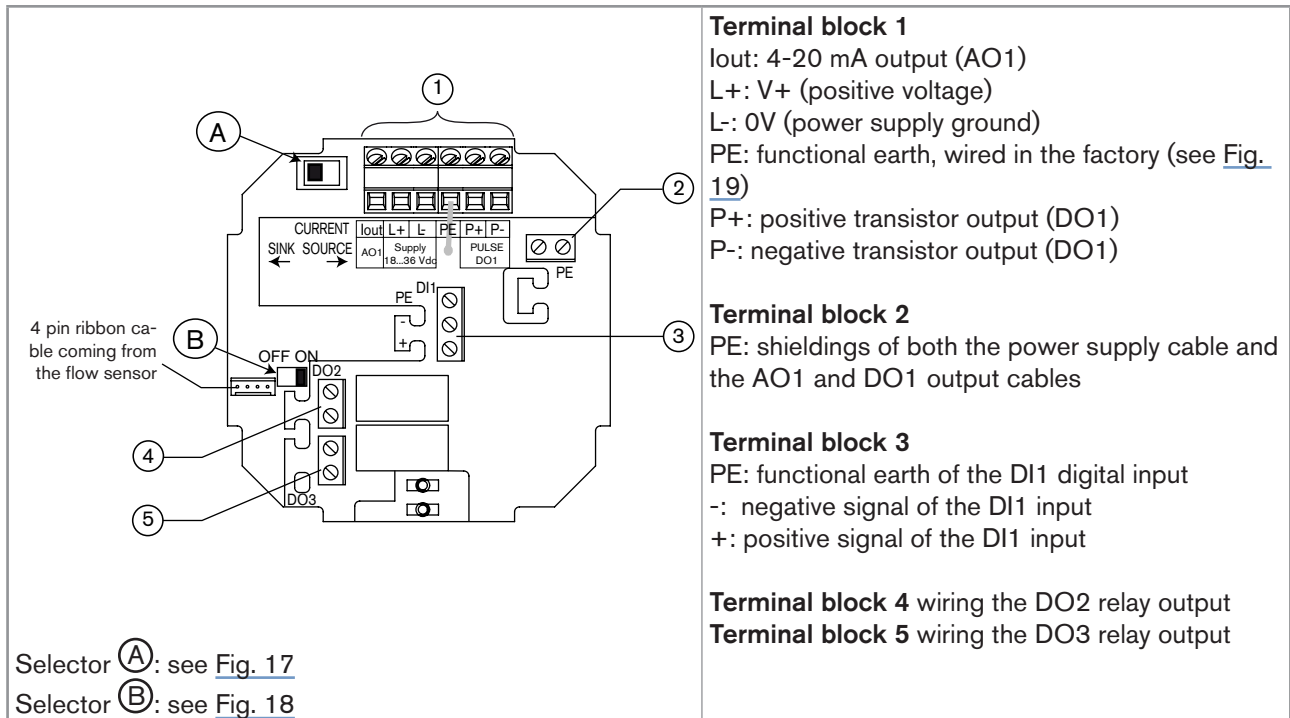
1

A

2

CURRENT Iout L+ L- PE P+ P-

SINK SOURCE AO1 Supply 18...36 Vdc PULSE DO1

PE

PE DI1

-

+

3

4 pin ribbon cable coming from the flow sensor

B

OFF ON

DO2

4

5

DO3

Selector A: see Fig. 17

Selector B: see Fig. 18

**Terminal block 1**
Iout: 4-20 mA output (AO1)
L+: V+ (positive voltage)
L-: 0V (power supply ground)
PE: functional earth, wired in the factory (see Fig. 19)
P+: positive transistor output (DO1)
P-: negative transistor output (DO1)

**Terminal block 2**
PE: shieldings of both the power supply cable and the AO1 and DO1 output cables

**Terminal block 3**
PE: functional earth of the DI1 digital input
-: negative signal of the DI1 input
+: positive signal of the DI1 input

**Terminal block 4** wiring the DO2 relay output
**Terminal block 5** wiring the DO3 relay output